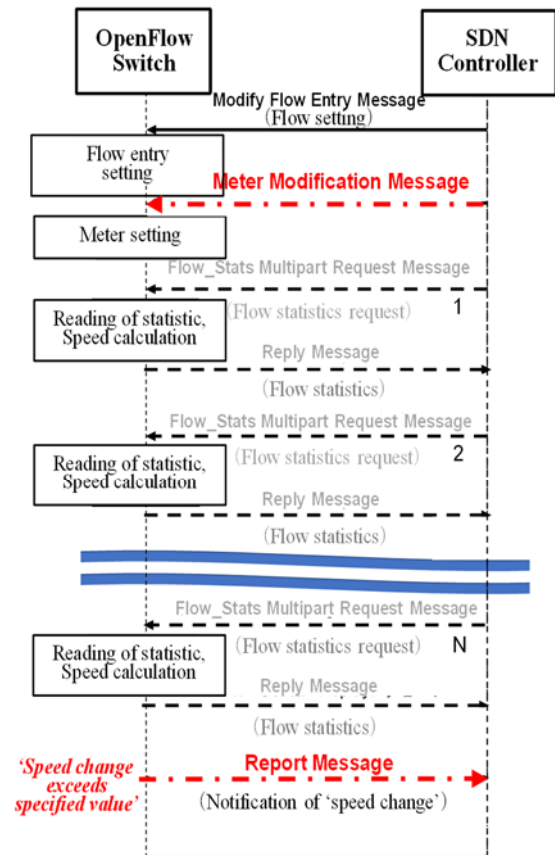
OpenFlow Switch

SDN Controller

Modify Flow Entry Message
(Flow setting)

Flow entry setting

Meter Modification Message

Meter setting

Flow_Stats Multipart Request Message

Reading of statistic, Speed calculation

(Flow statistics request)

1

Reply Message

(Flow statistics)

Flow_Stats Multipart Request Message

Reading of statistic, Speed calculation

(Flow statistics request)

2

Reply Message

(Flow statistics)

Flow_Stats Multipart Request Message

Reading of statistic, Speed calculation

(Flow statistics request)

N

Reply Message

(Flow statistics)

'Speed change exceeds specified value'

Report Message

(Notification of 'speed change')